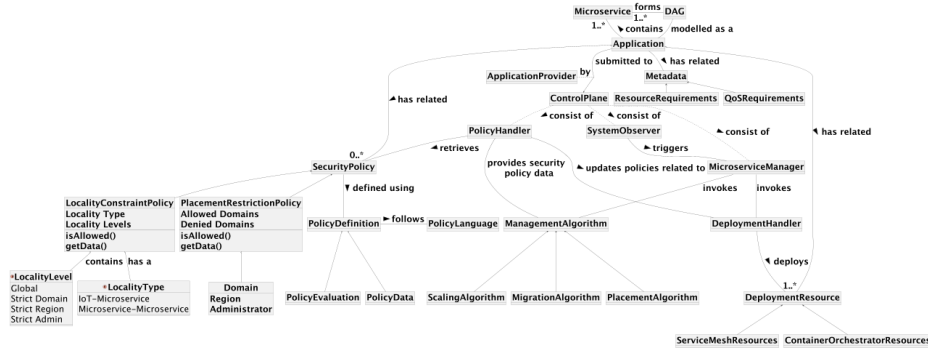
Microservice forms DAG
1..* 1..*
contains modelled as a
Application
submitted to by
has related
ApplicationProvider
Metadata
has related
ControlPlane
ResourceRequirements
QoSRequirements
has related
consist of
consist of
PolicyHandler
SystemObserver
consist of
retrieves
triggers
0..*
SecurityPolicy
provides security policy data
updates policies related to
MicroserviceManager
defined using
invokes
invokes

| LocalityConstraintPolicy |
|---|
| Locality Type |
| Locality Levels |
| isAllowed() |
| getData() |

| PlacementRestrictionPolicy |
|---|
| Allowed Domains |
| Denied Domains |
| isAllowed() |
| getData() |

PolicyDefinition follows PolicyLanguage
ManagementAlgorithm
DeploymentHandler
contains has a
deploys

| *LocalityLevel |
|---|
| Global |
| Strict Domain |
| Strict Region |
| Strict Admin |

| *LocalityType |
|---|
| IoT–Microservice |
| Microservice–Microservice |

| Domain |
|---|
| Region |
| Administrator |

PolicyEvaluation
PolicyData
ScalingAlgorithm
MigrationAlgorithm
PlacementAlgorithm
1..*
DeploymentResource
ServiceMeshResources
ContainerOrchestratorResources